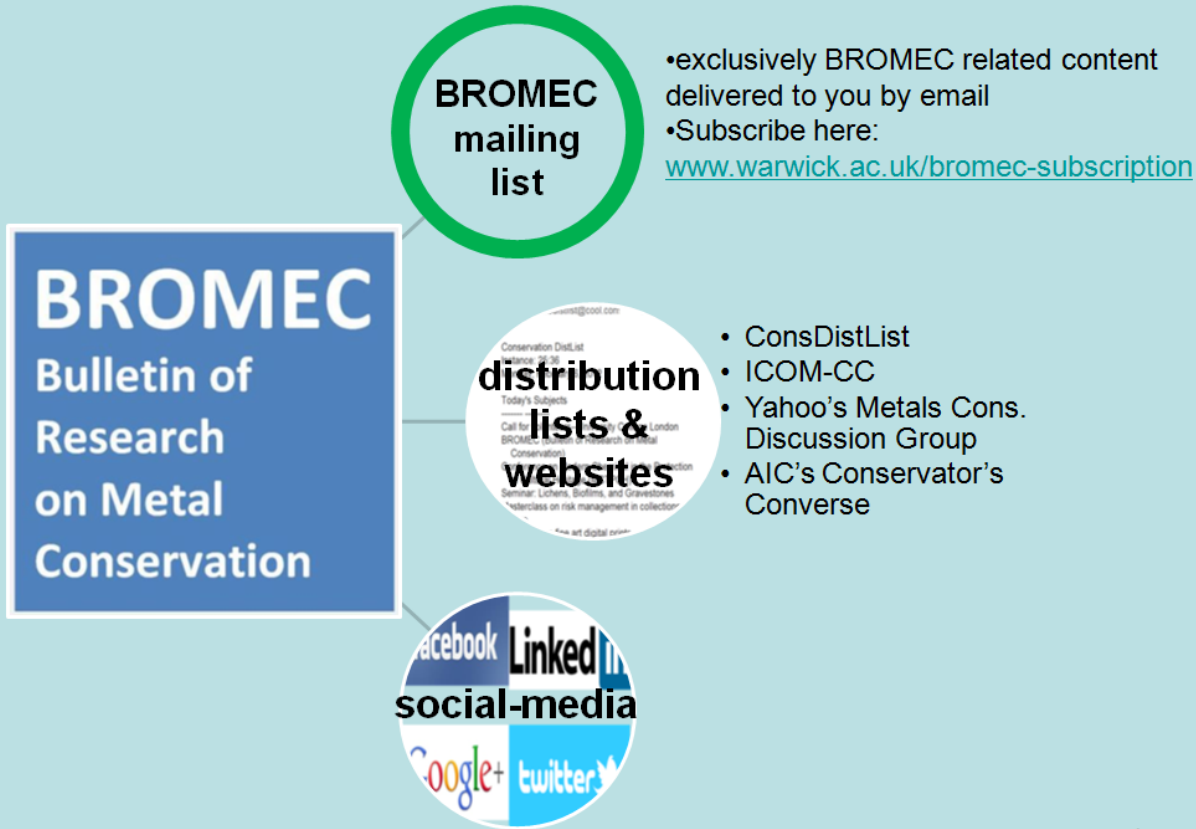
BROMEC
Bulletin of Research on Metal Conservation

BROMEC mailing list

•exclusively BROMEC related content delivered to you by email
•Subscribe here: www.warwick.ac.uk/bromec-subscription

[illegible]@cool.com
Conservation DistList
Instance: 26:36
Today's Subjects
Call for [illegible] London
BROMEC (Bulletin of Research on Metal Conservation)
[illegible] Protection
Seminar: Lichens, Biofilms, and Gravestones
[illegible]sterclass on risk management in collection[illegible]
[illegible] fine art digital print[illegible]

distribution lists & websites

• ConsDistList
• ICOM-CC
• Yahoo's Metals Cons. Discussion Group
• AIC's Conservator's Converse

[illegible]acebook Linked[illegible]
social-media
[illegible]oogle+ twitter